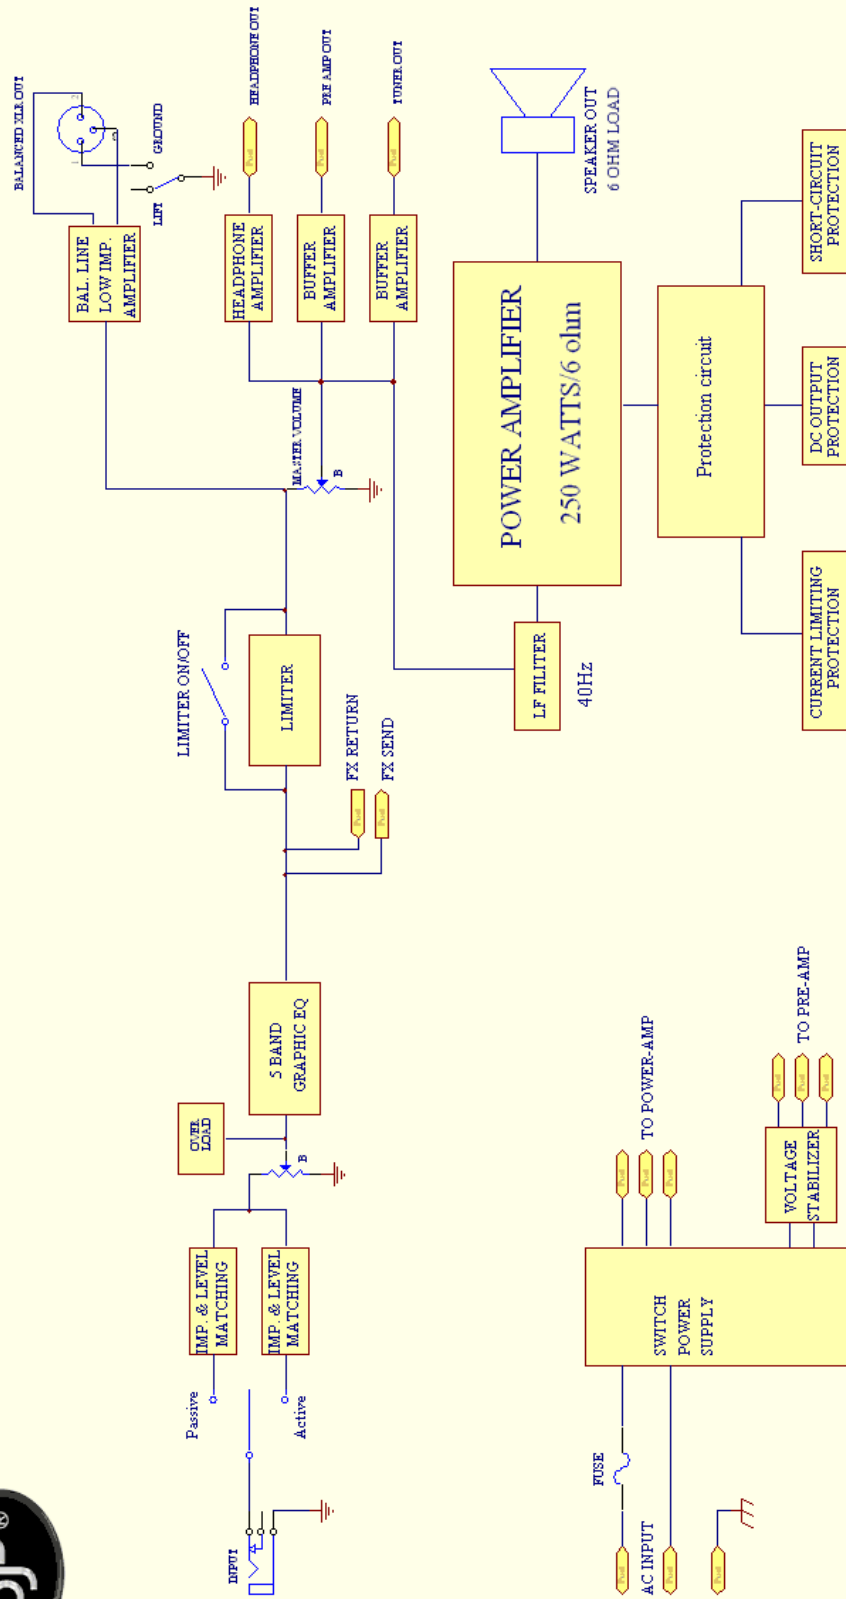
BALANCED XLR OUT
GROUND
LIFT
HEADPHONE OUT
PRE AMP OUT
TUNER OUT
SPEAKER OUT
6 OHM LOAD
BAL. LINE LOW IMP. AMPLIFIER
HEADPHONE AMPLIFIER
BUFFER AMPLIFIER
BUFFER AMPLIFIER
POWER AMPLIFIER
250 WATTS/6 ohm
SHORT-CIRCUIT PROTECTION
Protection circuit
DC OUTPUT PROTECTION
CURRENT LIMITING PROTECTION
MASTER VOLUME
B
LIMITER ON/OFF
LIMITER
FX RETURN
FX SEND
LF FILITER
40Hz
CURR LOAD
5 BAND GRAPHIC EQ
B
IMP. & LEVEL MATCHING
IMP. & LEVEL MATCHING
Passive
Active
INPUT
TO POWER-AMP
TO PRE-AMP
VOLTAGE STABILIZER
SWITCH POWER SUPPLY
FUSE
AC INPUT
Post
Post
Post
Post
Post
Post
Post
Post
Post
Post
Post
Post
Post
Post